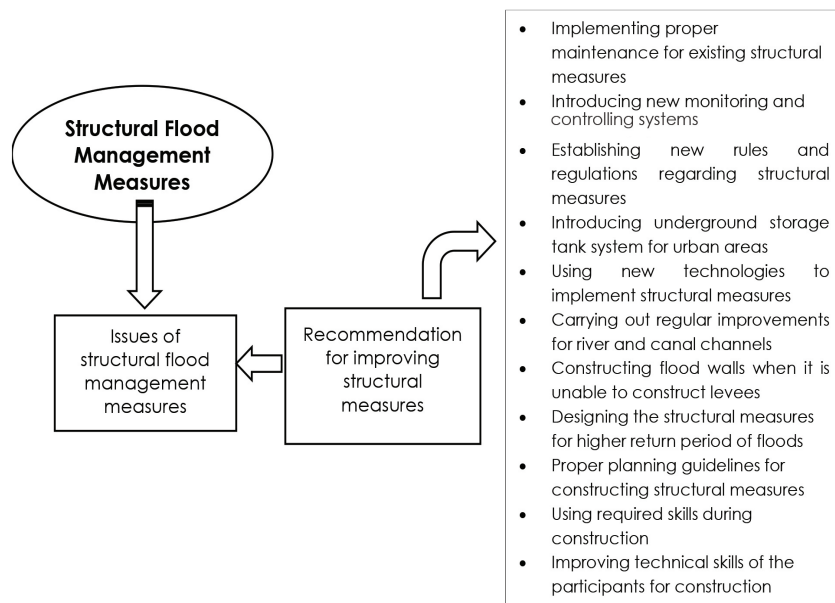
Structural Flood Management Measures

Issues of structural flood management measures

Recommendation for improving structural measures

- Implementing proper maintenance for existing structural measures
- Introducing new monitoring and controlling systems
- Establishing new rules and regulations regarding structural measures
- Introducing underground storage tank system for urban areas
- Using new technologies to implement structural measures
- Carrying out regular improvements for river and canal channels
- Constructing flood walls when it is unable to construct levees
- Designing the structural measures for higher return period of floods
- Proper planning guidelines for constructing structural measures
- Using required skills during construction
- Improving technical skills of the participants for construction